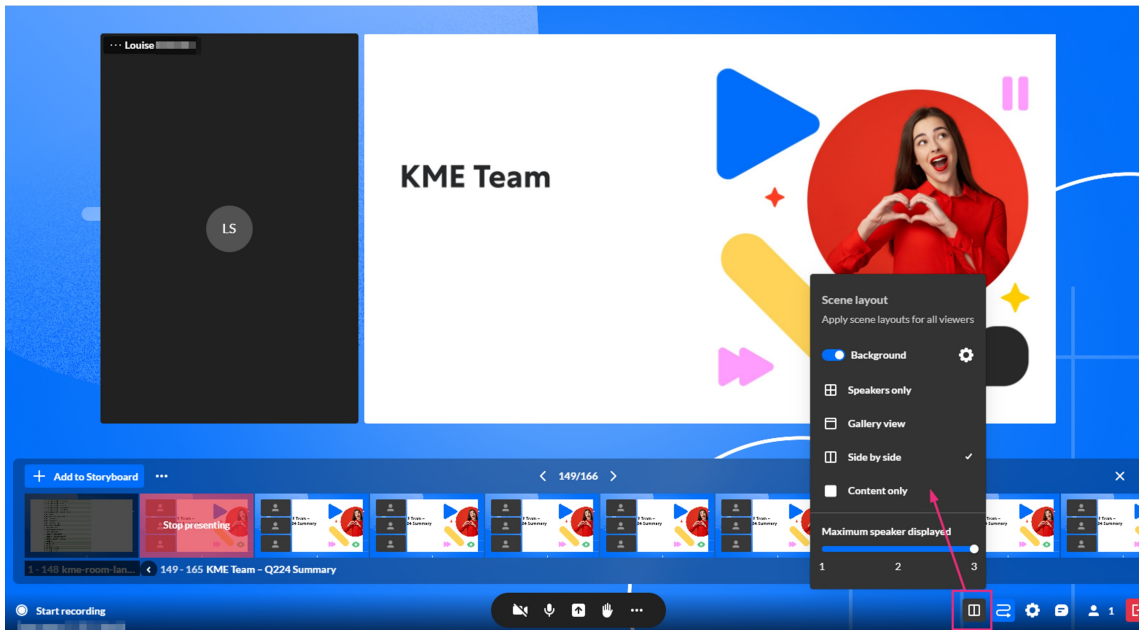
··· Louise

LS

KME Team

Scene layout
Apply scene layouts for all viewers

Background

Speakers only

Gallery view

Side by side ✓

Content only

Maximum speaker displayed

1 2 3

Add to Storyboard ···

149/166

Stop presenting

1 - 148 kme-room-lan...

149 - 165 KME Team – Q224 Summary

Start recording

1